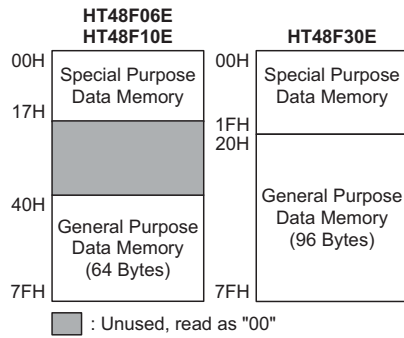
HT48F06E
HT48F10E

00H
Special Purpose Data Memory
17H

40H
General Purpose Data Memory (64 Bytes)
7FH

HT48F30E

00H
Special Purpose Data Memory
1FH
20H
General Purpose Data Memory (96 Bytes)
7FH

: Unused, read as "00"